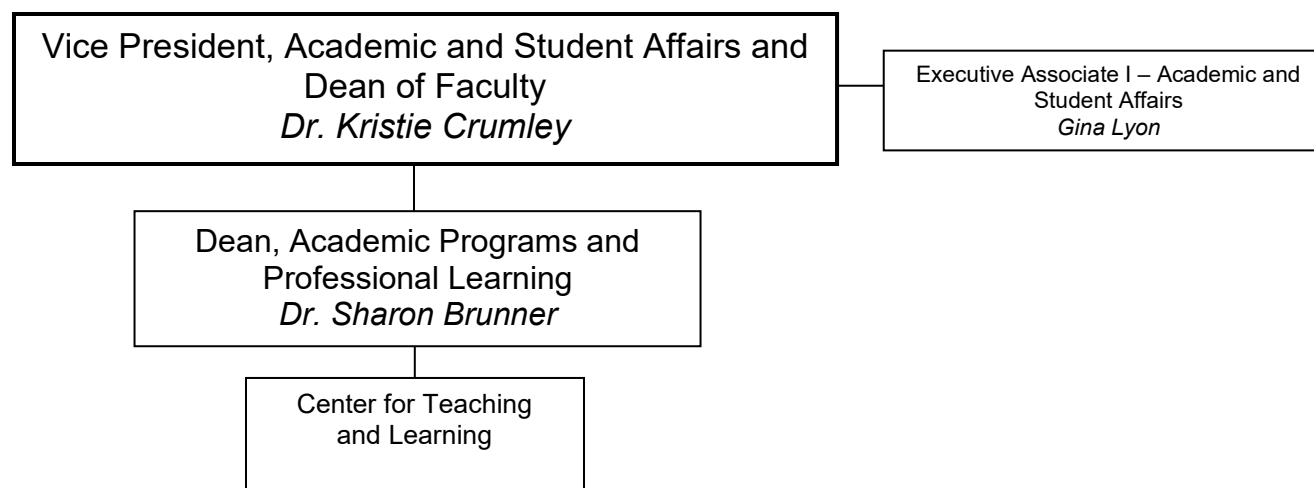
Vice President, Academic and Student Affairs and Dean of Faculty
*Dr. Kristie Crumley*

Executive Associate I – Academic and Student Affairs
*Gina Lyon*

Dean, Academic Programs and Professional Learning
*Dr. Sharon Brunner*

Center for Teaching and Learning